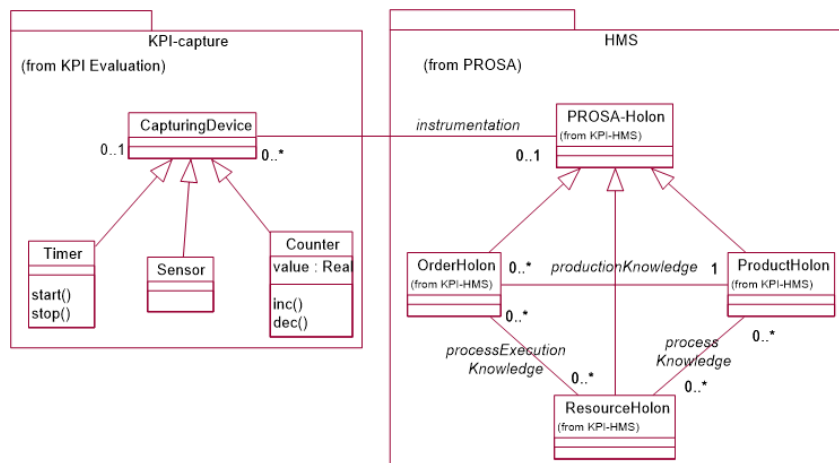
KPI-capture
(from KPI Evaluation)

CapturingDevice
0..1
0..*

Timer
start()
stop()

Sensor

Counter
value : Real
inc()
dec()

HMS
(from PROSA)

instrumentation

PROSA-Holon
(from KPI-HMS)
0..1

OrderHolon
(from KPI-HMS)
0..*
productionKnowledge
1
ProductHolon
(from KPI-HMS)

0..*
processExecution
Knowledge
0..*

process
Knowledge
0..*
0..*

ResourceHolon
(from KPI-HMS)